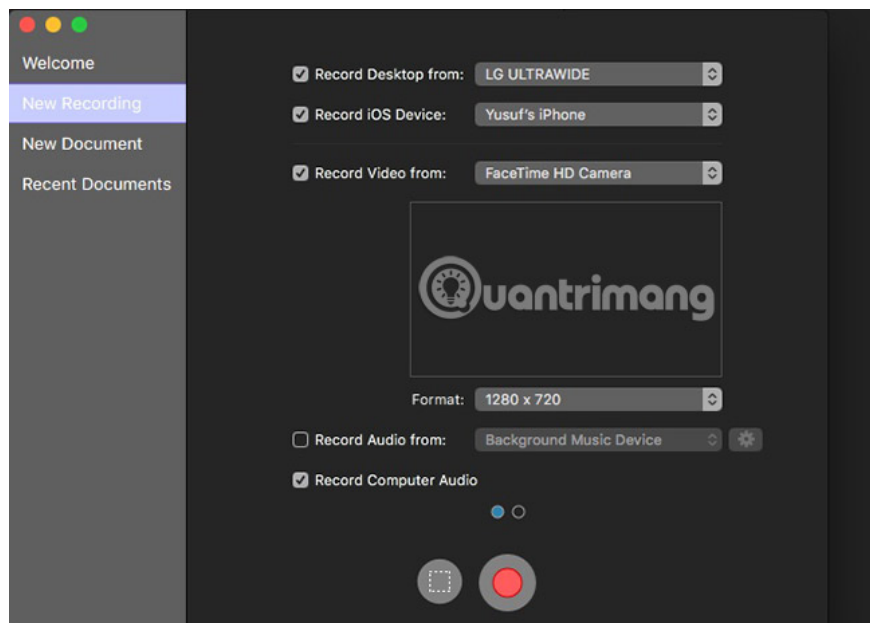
Welcome
New Recording
New Document
Recent Documents

Record Desktop from: LG ULTRAWIDE
Record iOS Device: Yusuf's iPhone
Record Video from: FaceTime HD Camera

Quantrimang

Format: 1280 x 720
Record Audio from: Background Music Device
Record Computer Audio